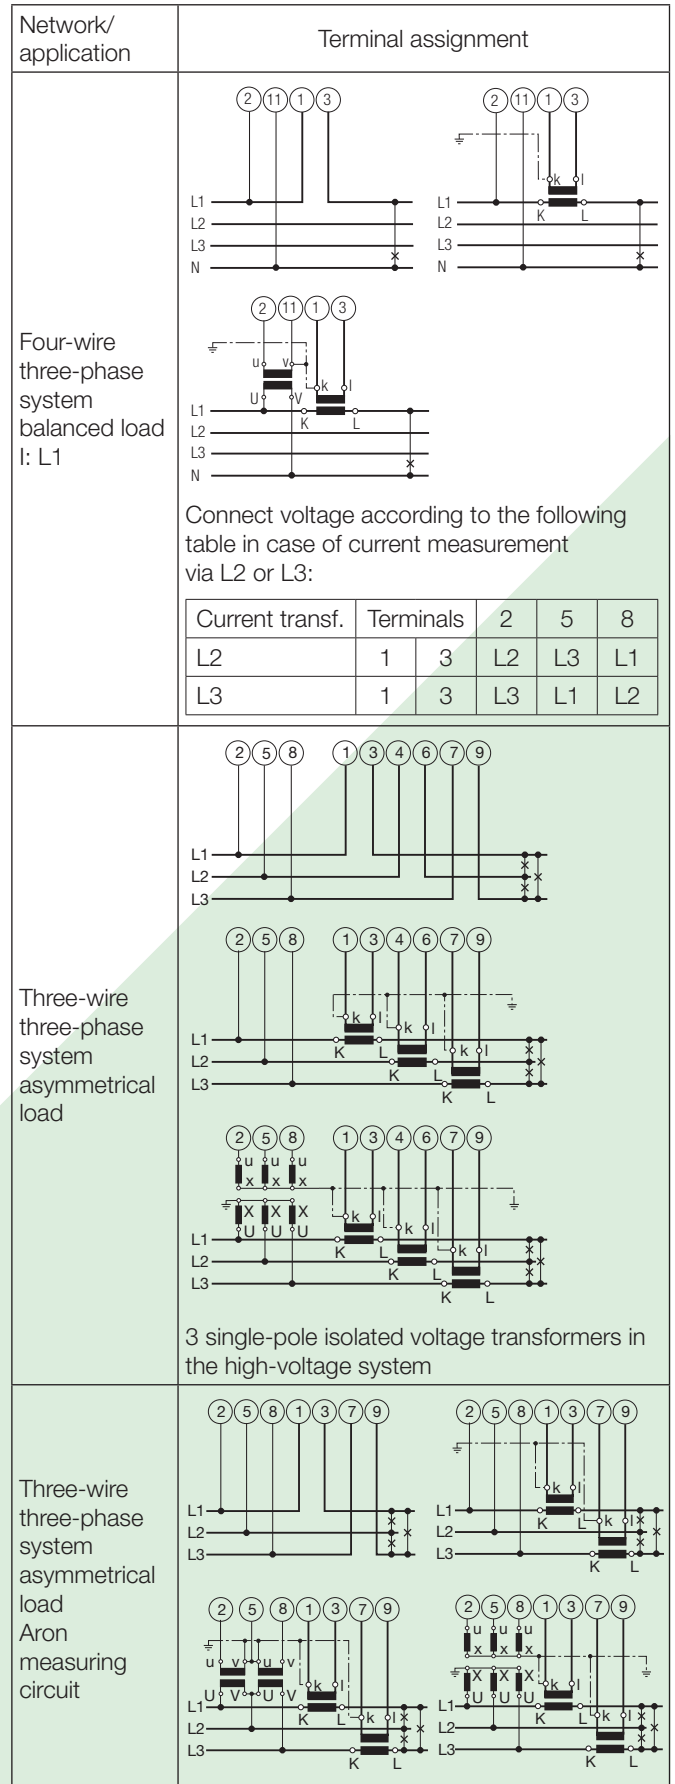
| Network/ application | Terminal assignment |
|---|---|
| Four-wire three-phase system balanced load I: L1 | 2 11 1 3 L1 L2 L3 N — 2 11 1 3 k l K L L1 L2 L3 N — 2 11 1 3 u v U V k l K L L1 L2 L3 N. Connect voltage according to the following table in case of current measurement via L2 or L3: |
| Three-wire three-phase system asymmetrical load | 2 5 8 1 3 4 6 7 9 L1 L2 L3 — 2 5 8 1 3 4 6 7 9 k l K L L1 L2 L3 — 2 5 8 1 3 4 6 7 9 u x X U k l K L L1 L2 L3. 3 single-pole isolated voltage transformers in the high-voltage system |
| Three-wire three-phase system asymmetrical load Aron measuring circuit | 2 5 8 1 3 7 9 L1 L2 L3 — 2 5 8 1 3 7 9 k l K L L1 L2 L3 — 2 5 8 1 3 7 9 u v U V k l K L L1 L2 L3 — 2 5 8 1 3 7 9 u x X U k l K L L1 L2 L3 |

| Current transf. | Terminals | | 2 | 5 | 8 |
|---|---|---|---|---|---|
| L2 | 1 | 3 | L2 | L3 | L1 |
| L3 | 1 | 3 | L3 | L1 | L2 |